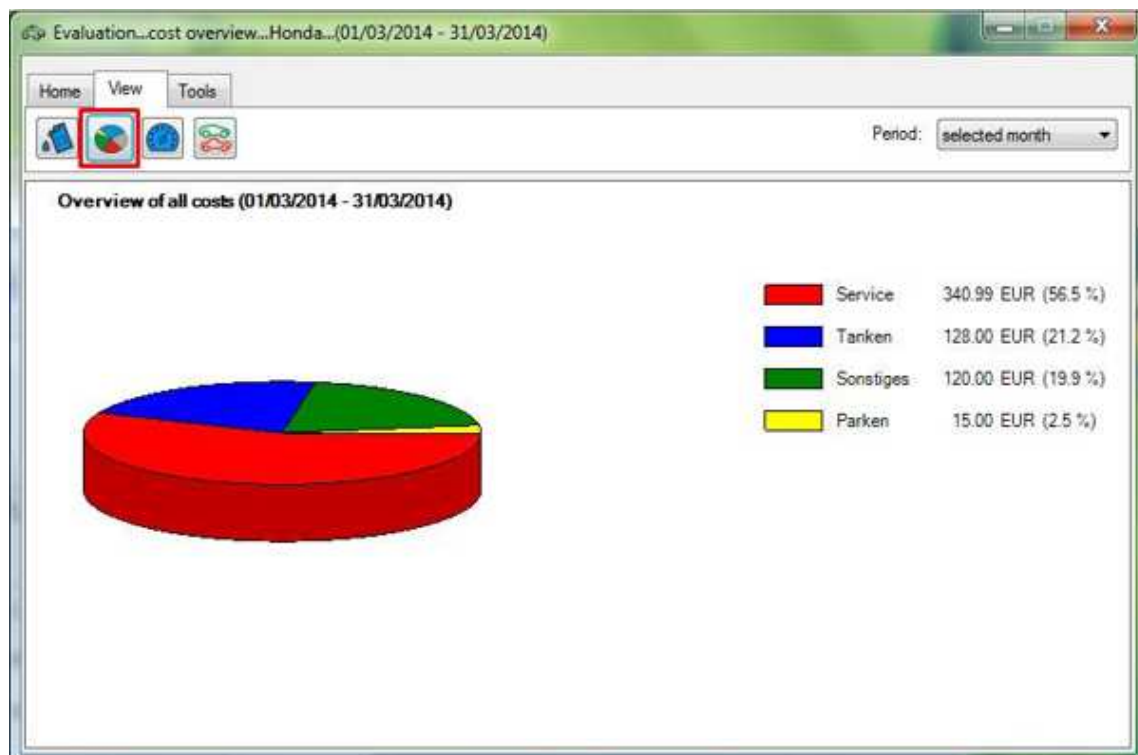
Evaluation...cost overview...Honda...(01/03/2014 - 31/03/2014)

Home View Tools

Period: selected month

Overview of all costs (01/03/2014 - 31/03/2014)

| | | |
|---|---|---|
| | Service | 340.99 EUR (56.5 %) |
| | Tanken | 128.00 EUR (21.2 %) |
| | Sonstiges | 120.00 EUR (19.9 %) |
| | Parken | 15.00 EUR (2.5 %) |